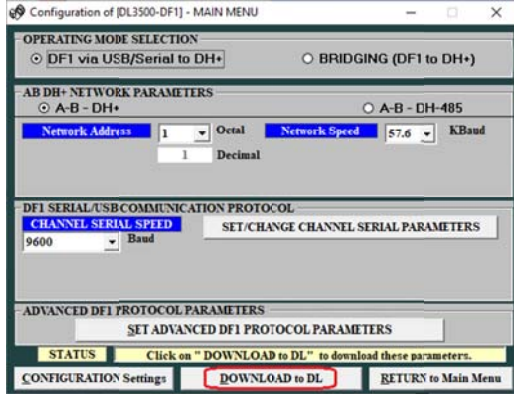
Configuration of [DL3500-DF1] - MAIN MENU

OPERATING MODE SELECTION
DF1 via USB/Serial to DH+
BRIDGING (DF1 to DH+)

AB DH+ NETWORK PARAMETERS
A-B - DH+
A-B - DH-485
Network Address 1 Octal
1 Decimal
Network Speed 57.6 KBaud

DF1 SERIAL/USB COMMUNICATION PROTOCOL
CHANNEL SERIAL SPEED
9600 Baud
SET/CHANGE CHANNEL SERIAL PARAMETERS

ADVANCED DF1 PROTOCOL PARAMETERS
SET ADVANCED DF1 PROTOCOL PARAMETERS

STATUS
Click on " DOWNLOAD to DL" to download these parameters.

CONFIGURATION Settings
DOWNLOAD to DL
RETURN to Main Menu